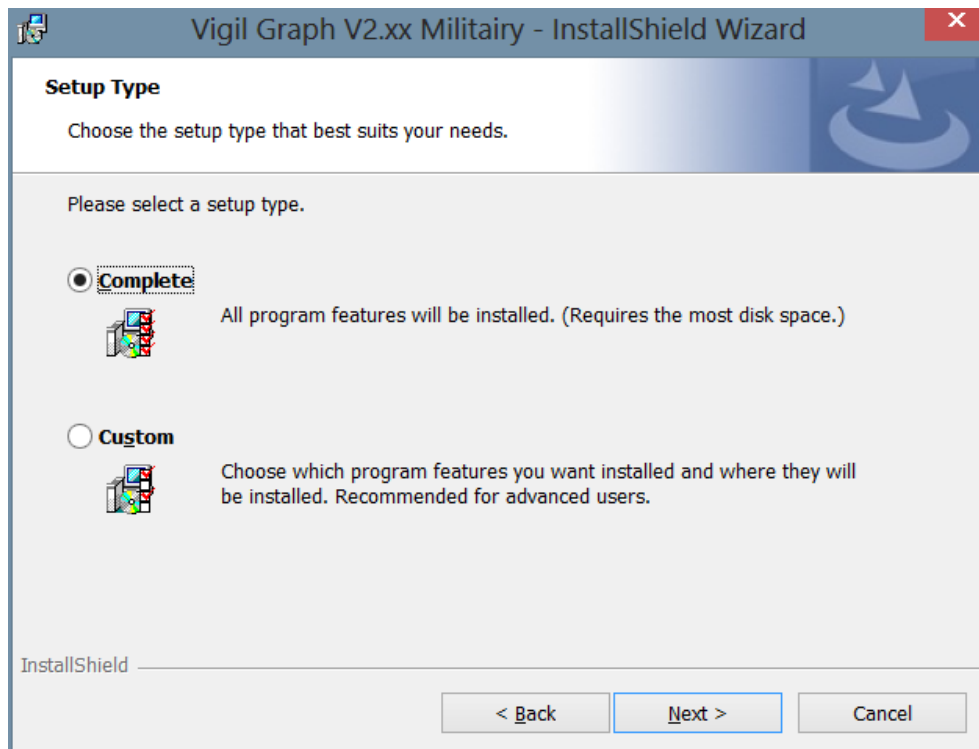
Vigil Graph V2.xx Militairy - InstallShield Wizard

Setup Type

Choose the setup type that best suits your needs.

Please select a setup type.

Complete

All program features will be installed. (Requires the most disk space.)

Custom

Choose which program features you want installed and where they will be installed. Recommended for advanced users.

InstallShield

< Back

Next >

Cancel